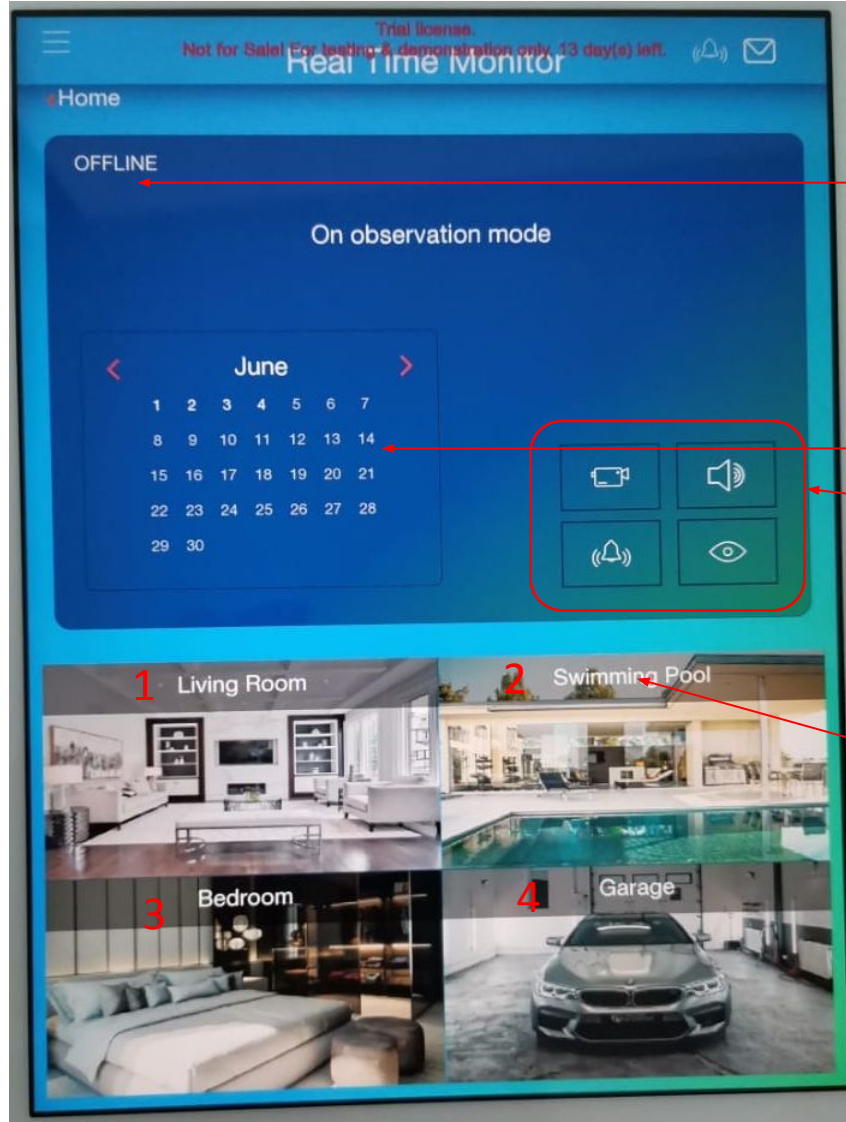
Trial license.
Not for Sale! For testing & demonstration only. 13 day(s) left.
Real Time Monitor

Home

OFFLINE

On observation mode

June

| 1 | 2 | 3 | 4 | 5 | 6 | 7 |
|---|---|---|---|---|---|---|
| 8 | 9 | 10 | 11 | 12 | 13 | 14 |
| 15 | 16 | 17 | 18 | 19 | 20 | 21 |
| 22 | 23 | 24 | 25 | 26 | 27 | 28 |
| 29 | 30 | | | | | |

1 Living Room

2 Swimming Pool

3 Bedroom

4 Garage